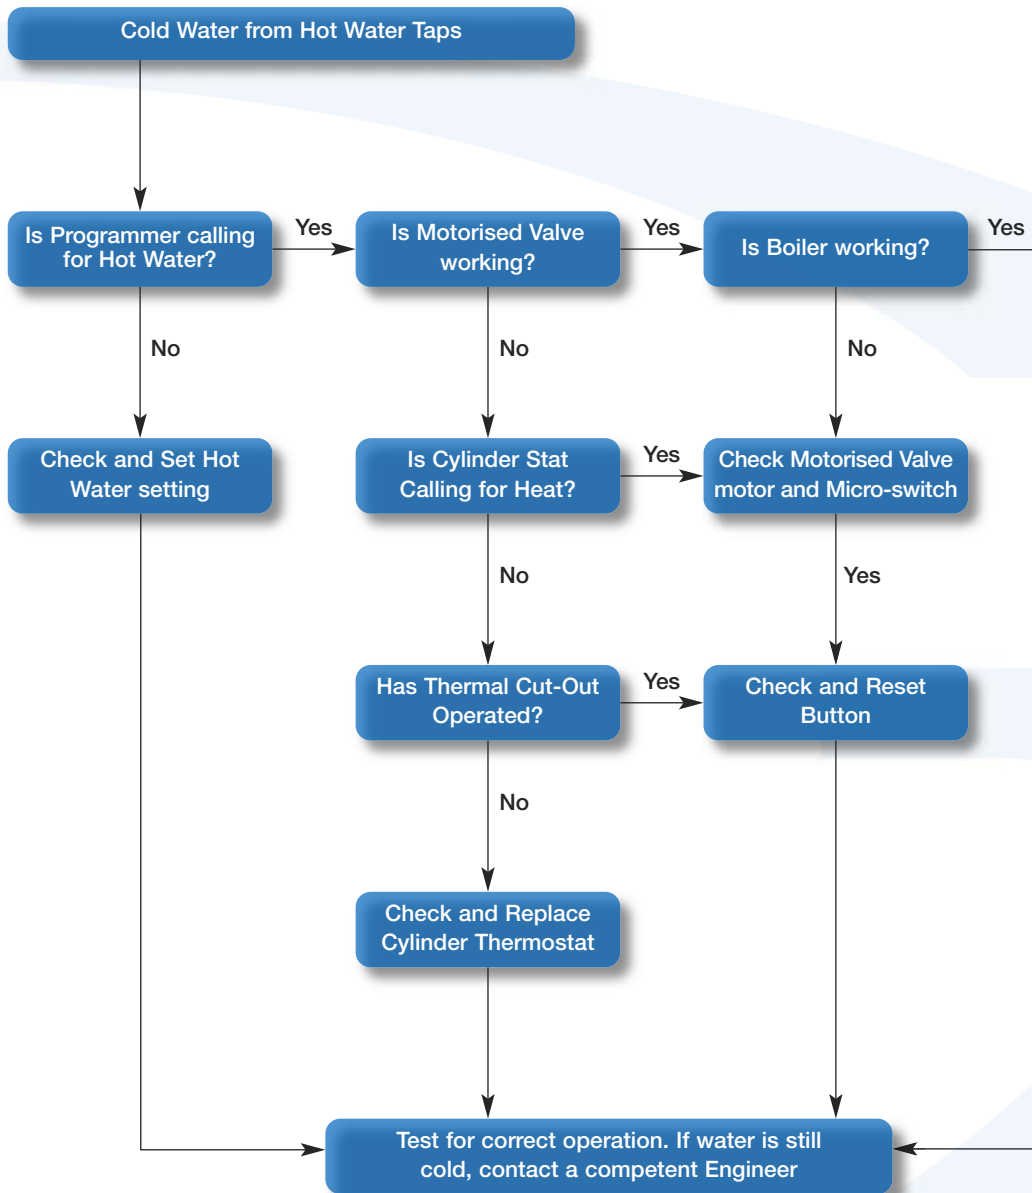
Cold Water from Hot Water Taps

Is Programmer calling for Hot Water?

Yes

Is Motorised Valve working?

Yes

Is Boiler working?

Yes

No

No

No

Check and Set Hot Water setting

Is Cylinder Stat Calling for Heat?

Yes

Check Motorised Valve motor and Micro-switch

No

Yes

Has Thermal Cut-Out Operated?

Yes

Check and Reset Button

No

Check and Replace Cylinder Thermostat

Test for correct operation. If water is still cold, contact a competent Engineer